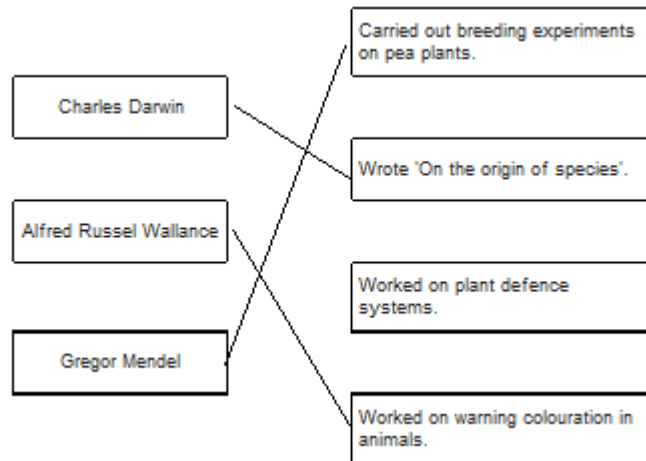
Charles Darwin

Alfred Russel Wallance

Gregor Mendel

Carried out breeding experiments on pea plants.

Wrote 'On the origin of species'.

Worked on plant defence systems.

Worked on warning colouration in animals.